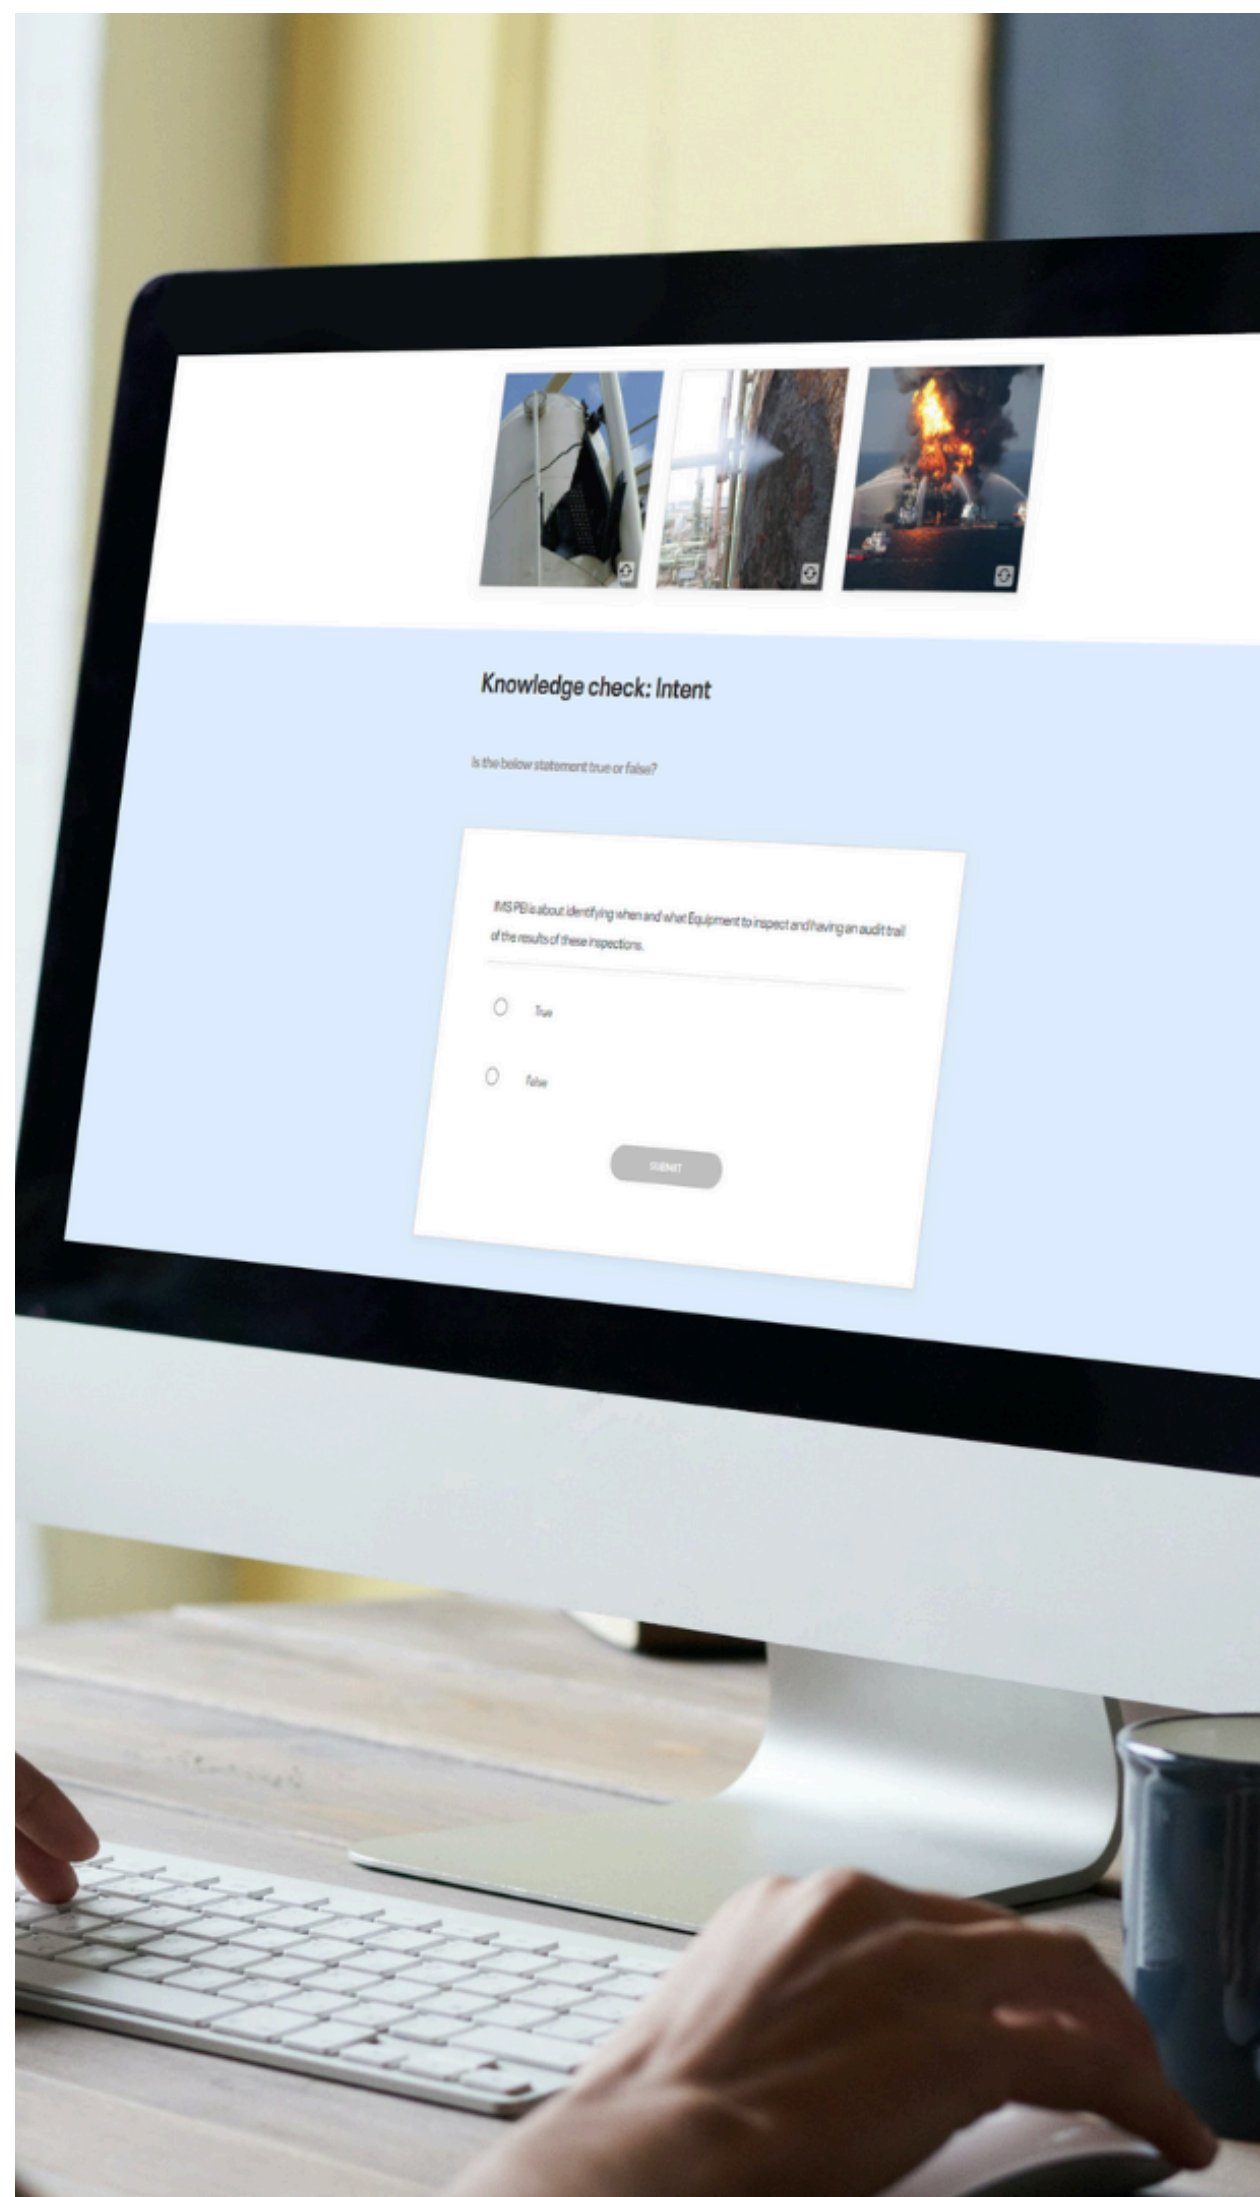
Knowledge check: Intent

Is the below statement true or false?

IMS PEI is about identifying when and what Equipment to inspect and having an audit trail of the results of these inspections.

True

False

SUBMIT